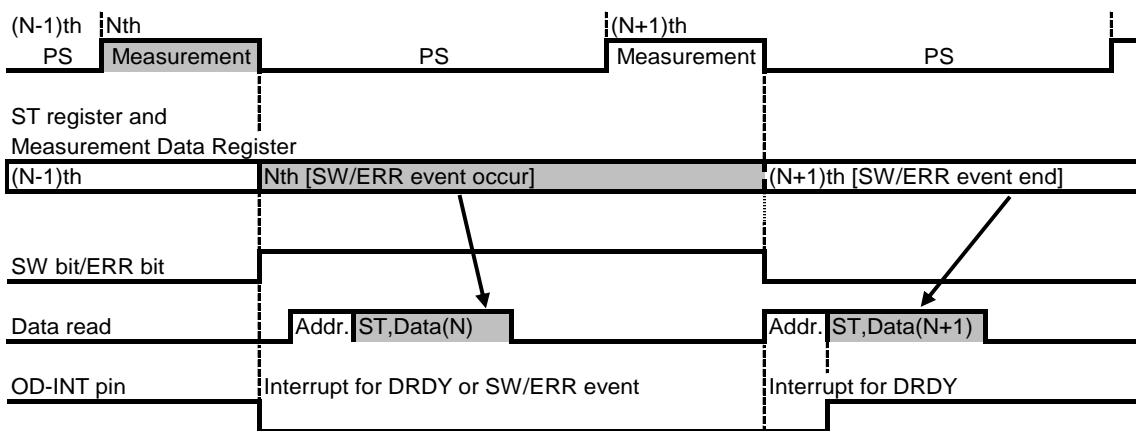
(N-1)th
PS

Nth
Measurement

PS

(N+1)th
Measurement

PS

ST register and
Measurement Data Register

(N-1)th

Nth [SW/ERR event occur]

(N+1)th [SW/ERR event end]

SW bit/ERR bit

Data read

Addr. ST,Data(N)

Addr. ST,Data(N+1)

OD-INT pin

Interrupt for DRDY or SW/ERR event

Interrupt for DRDY